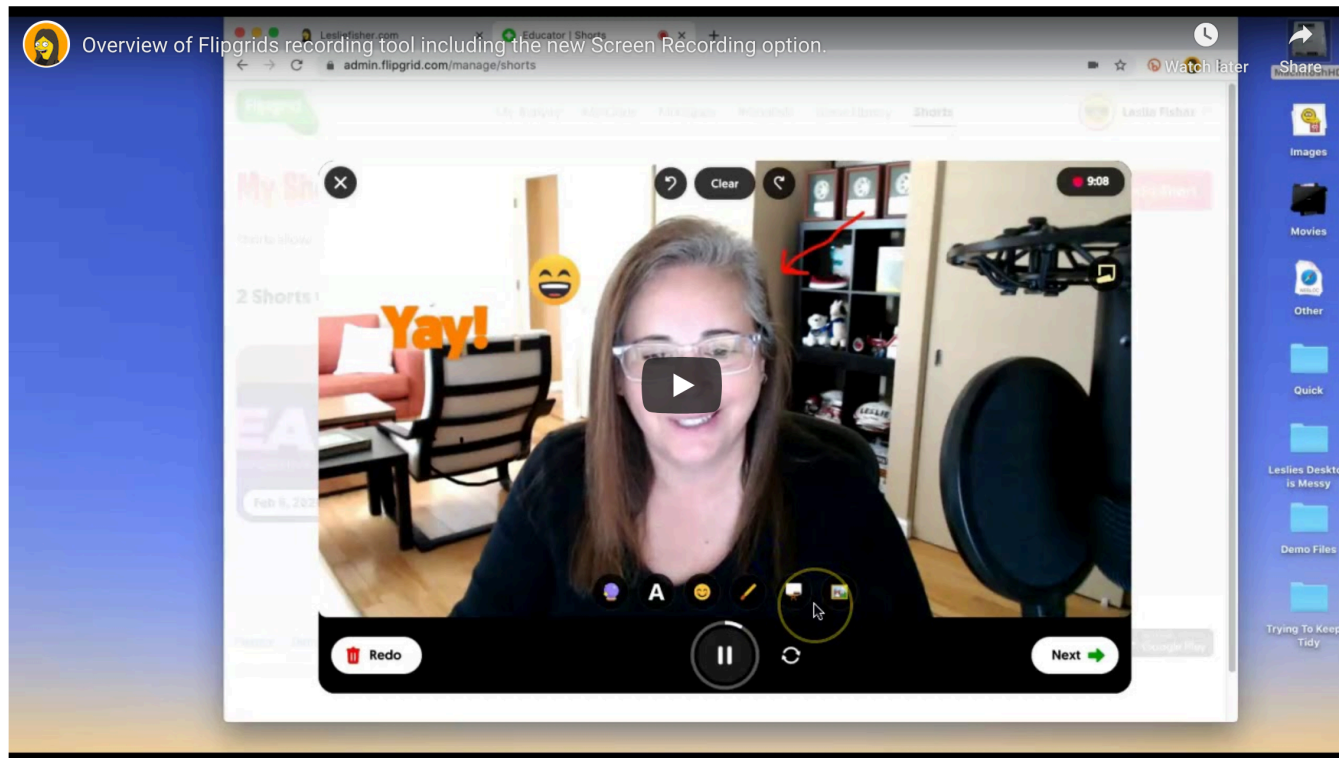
Overview of Flipgrids recording tool including the new Screen Recording option.

Watch later

Share

Lesliefisher.com

Educator | Shorts

admin.flipgrid.com/manage/shorts

Leslie Fisher

Shorts

Clear

9:08

Yay!

2 Shorts

Redo

Next

Images

Movies

Other

Quick

Leslies Desktop is Messy

Demo Files

Trying To Keep Tidy